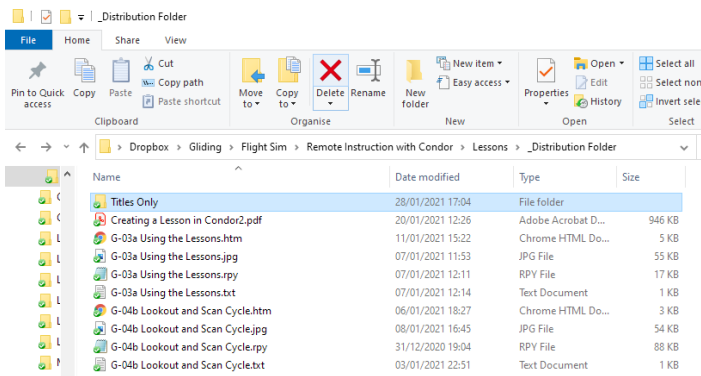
_Distribution Folder

File Home Share View

Pin to Quick access Copy Paste Cut Copy path Paste shortcut
Clipboard

Move to Copy to Delete Rename
Organise

New folder New item Easy access
New

Properties Open Edit History
Open

Select all Select non Invert sele
Select

Dropbox > Gliding > Flight Sim > Remote Instruction with Condor > Lessons > _Distribution Folder

| Name | Date modified | Type | Size |
|---|---|---|---|
| Titles Only | 28/01/2021 17:04 | File folder | |
| Creating a Lesson in Condor2.pdf | 20/01/2021 12:26 | Adobe Acrobat D... | 946 KB |
| G-03a Using the Lessons.htm | 11/01/2021 15:22 | Chrome HTML Do... | 5 KB |
| G-03a Using the Lessons.jpg | 07/01/2021 11:53 | JPG File | 55 KB |
| G-03a Using the Lessons.rpy | 07/01/2021 12:11 | RPY File | 17 KB |
| G-03a Using the Lessons.txt | 07/01/2021 12:14 | Text Document | 1 KB |
| G-04b Lookout and Scan Cycle.htm | 06/01/2021 18:27 | Chrome HTML Do... | 3 KB |
| G-04b Lookout and Scan Cycle.jpg | 08/01/2021 16:45 | JPG File | 54 KB |
| G-04b Lookout and Scan Cycle.rpy | 31/12/2020 19:04 | RPY File | 88 KB |
| G-04b Lookout and Scan Cycle.txt | 03/01/2021 22:51 | Text Document | 1 KB |